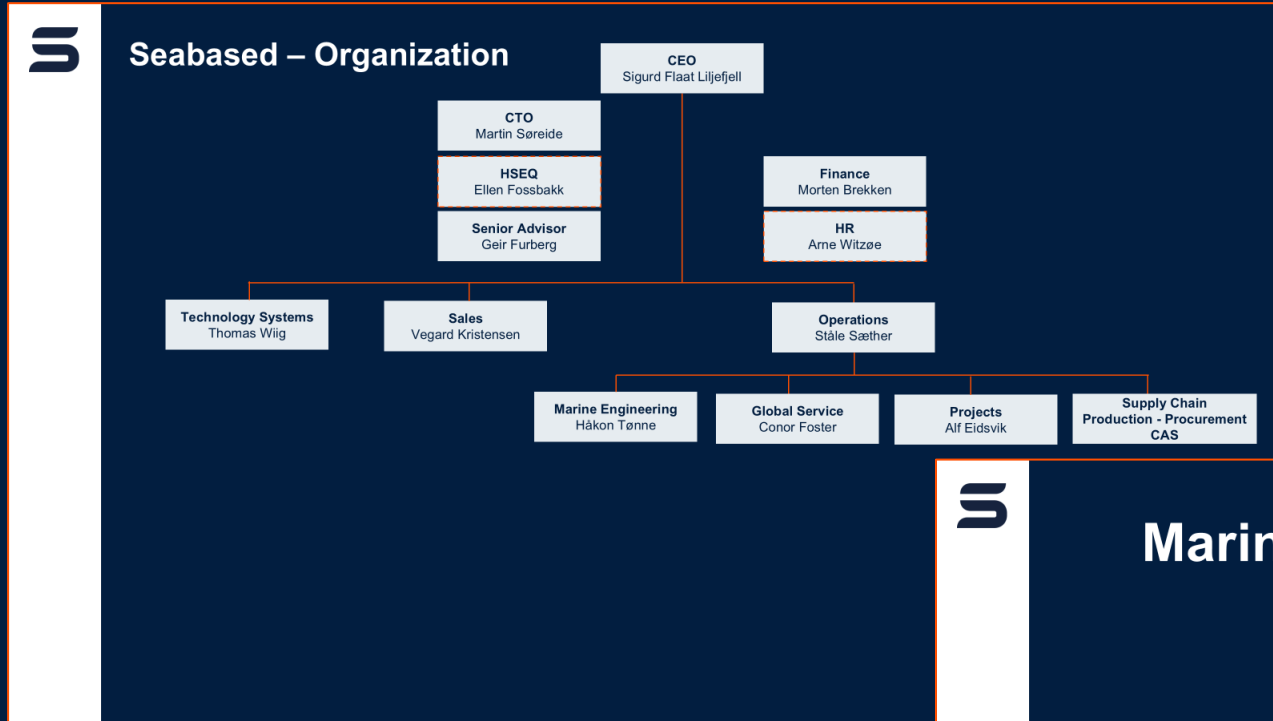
Seabased – Organization

CEO
Sigurd Flaat Liljefjell

CTO
Martin Søreide

HSEQ
Ellen Fossbakk

Senior Advisor
Geir Furberg

Finance
Morten Brekken

HR
Arne Witzøe

Technology Systems
Thomas Wiig

Sales
Vegard Kristensen

Operations
Ståle Sæther

Marine Engineering
Håkon Tønne

Global Service
Conor Foster

Projects
Alf Eidsvik

Supply Chain
Production - Procurement
CAS

Marin